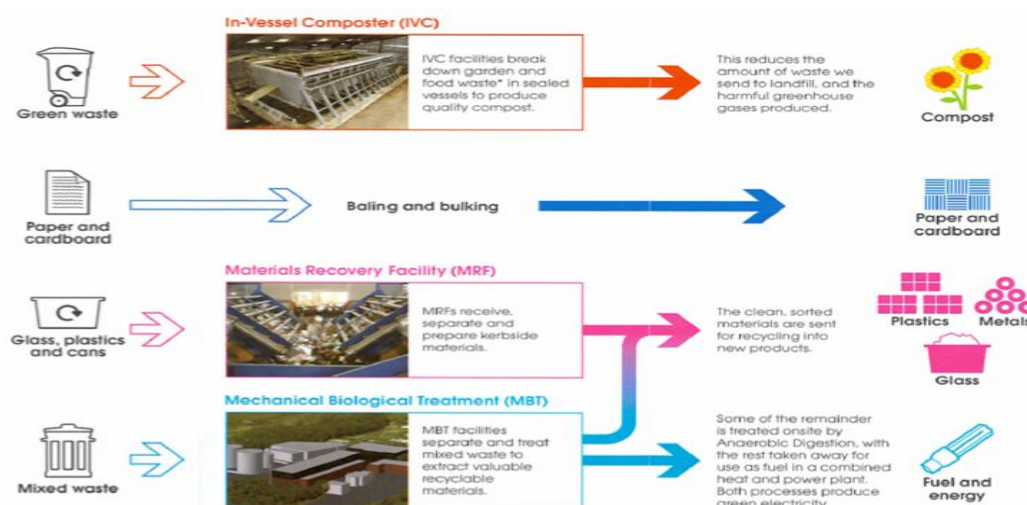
Green waste

In-Vessel Composter (IVC)

IVC facilities break down garden and food waste* in sealed vessels to produce quality compost.

This reduces the amount of waste we send to landfill, and the harmful greenhouse gases produced.

Compost

Paper and cardboard

Baling and bulking

Paper and cardboard

Glass, plastics and cans

Materials Recovery Facility (MRF)

MRFs receive, separate and prepare kerbside materials.

The clean, sorted materials are sent for recycling into new products.

Plastics

Metals

Glass

Mixed waste

Mechanical Biological Treatment (MBT)

MBT facilities separate and treat mixed waste to extract valuable recyclable materials.

Some of the remainder is treated onsite by Anaerobic Digestion, with the rest taken away for use as fuel in a combined heat and power plant. Both processes produce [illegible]

Fuel and energy